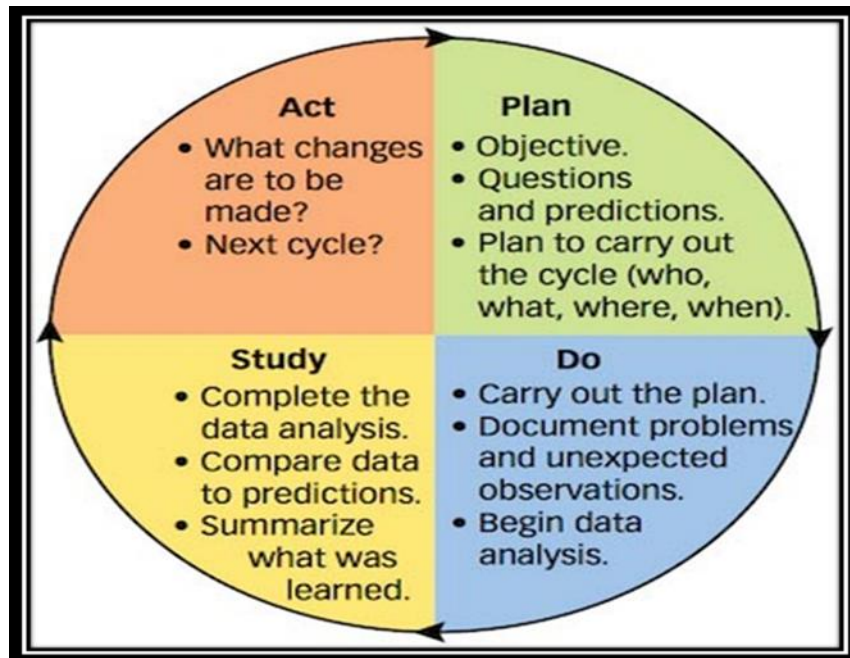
Act
• What changes are to be made?
• Next cycle?

Plan
• Objective.
• Questions and predictions.
• Plan to carry out the cycle (who, what, where, when).

Study
• Complete the data analysis.
• Compare data to predictions.
• Summarize what was learned.

Do
• Carry out the plan.
• Document problems and unexpected observations.
• Begin data analysis.